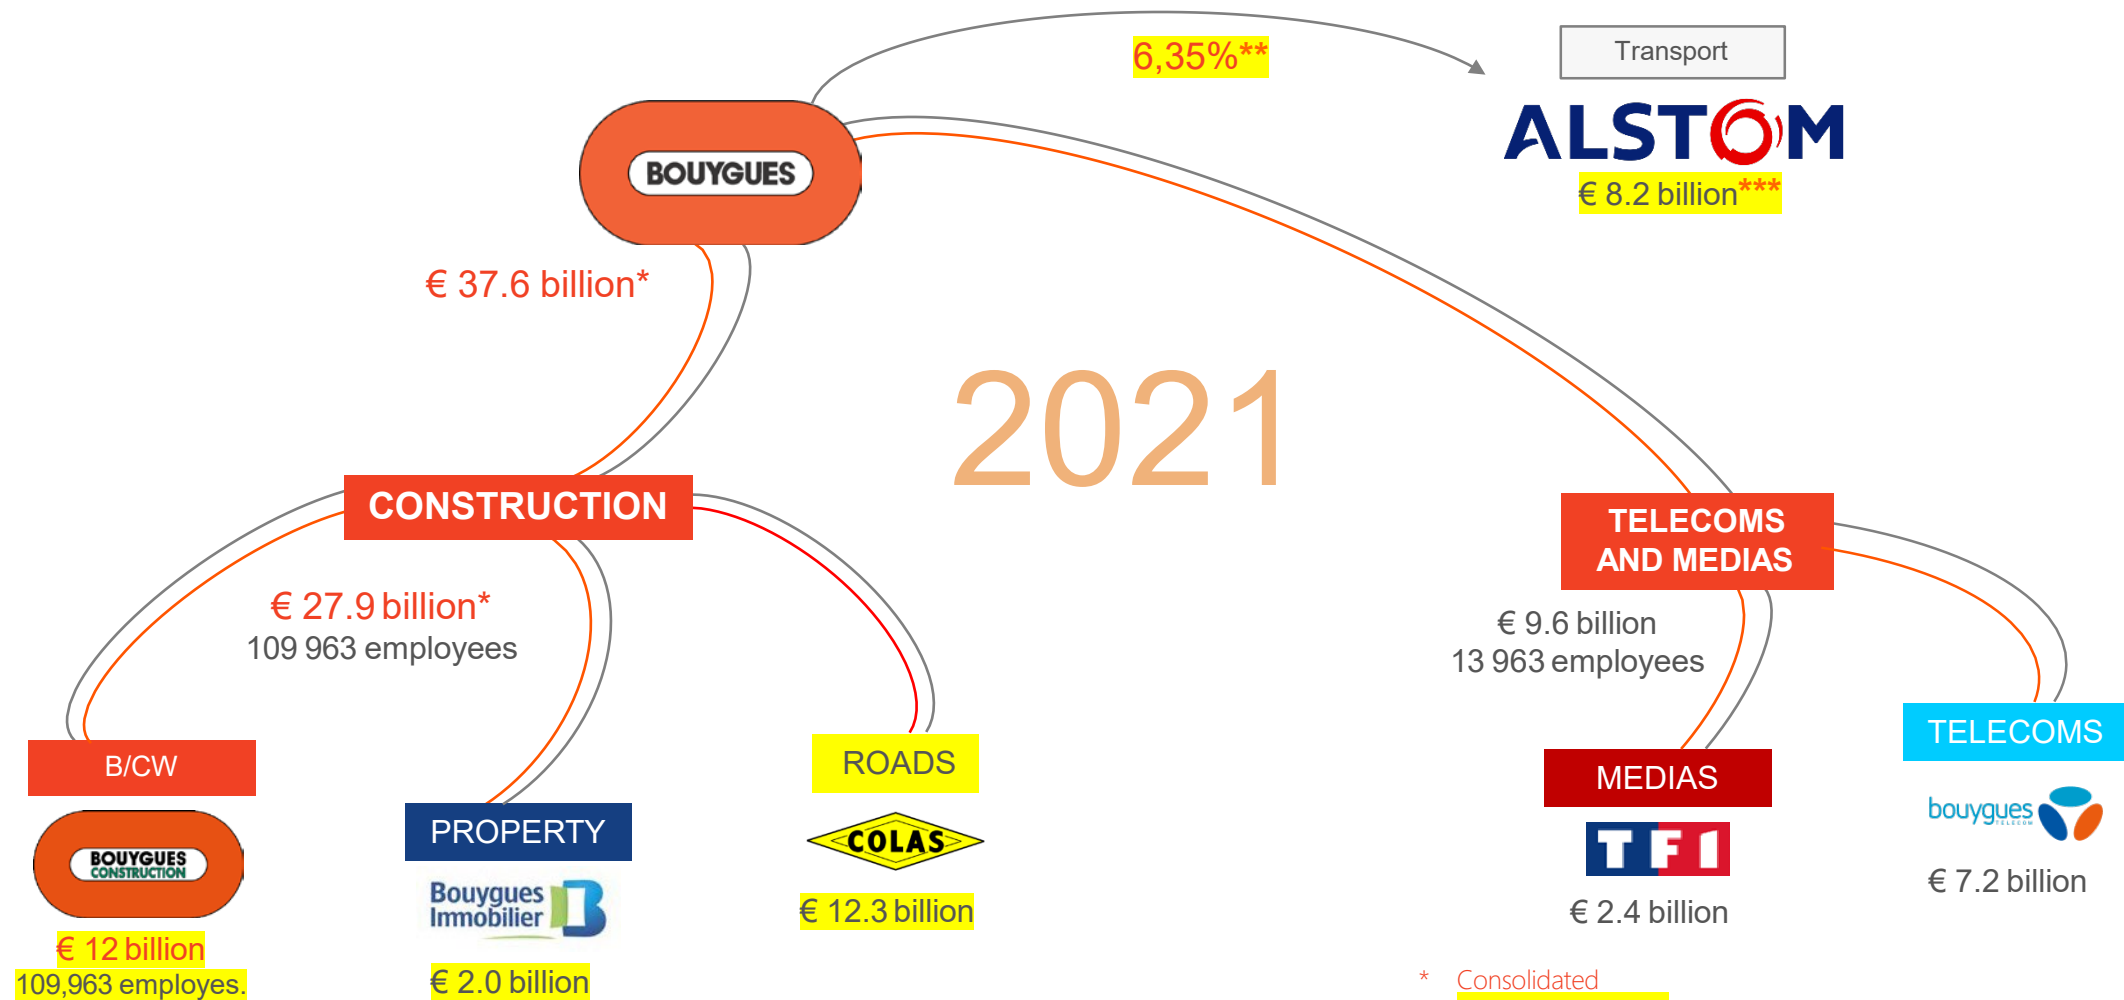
6,35%**

Transport

ALSTOM

€ 8.2 billion***

BOUYGUES

€ 37.6 billion*

2021

CONSTRUCTION

€ 27.9 billion*
109 963 employees

TELECOMS AND MEDIAS

€ 9.6 billion
13 963 employees

B/CW

BOUYGUES CONSTRUCTION

€ 12 billion
109,963 employes.

PROPERTY

Bouygues Immobilier

€ 2.0 billion

ROADS

COLAS

€ 12.3 billion

MEDIAS

TF1

€ 2.4 billion

TELECOMS

bouygues TELECOM

€ 7.2 billion

* Consolidated